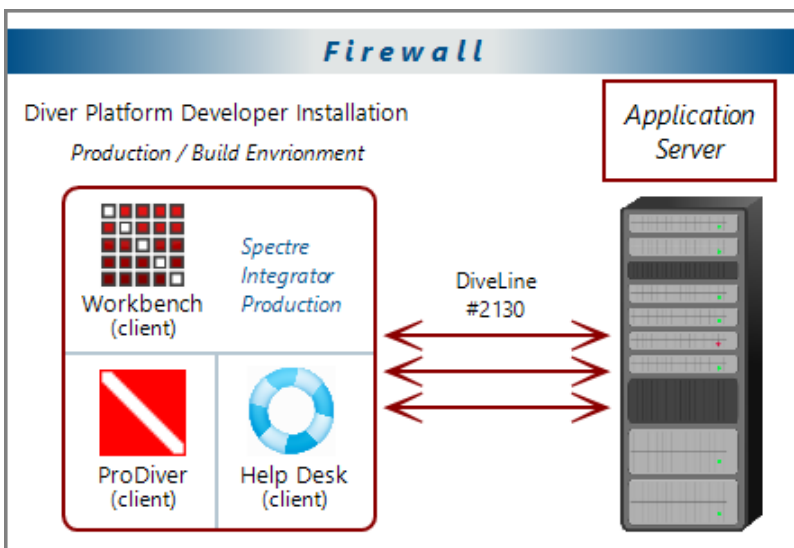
Firewall

Diver Platform Developer Installation

Production / Build Envrionment

Application Server

Workbench (client)

Spectre Integrator Production

DiveLine #2130

ProDiver (client)

Help Desk (client)